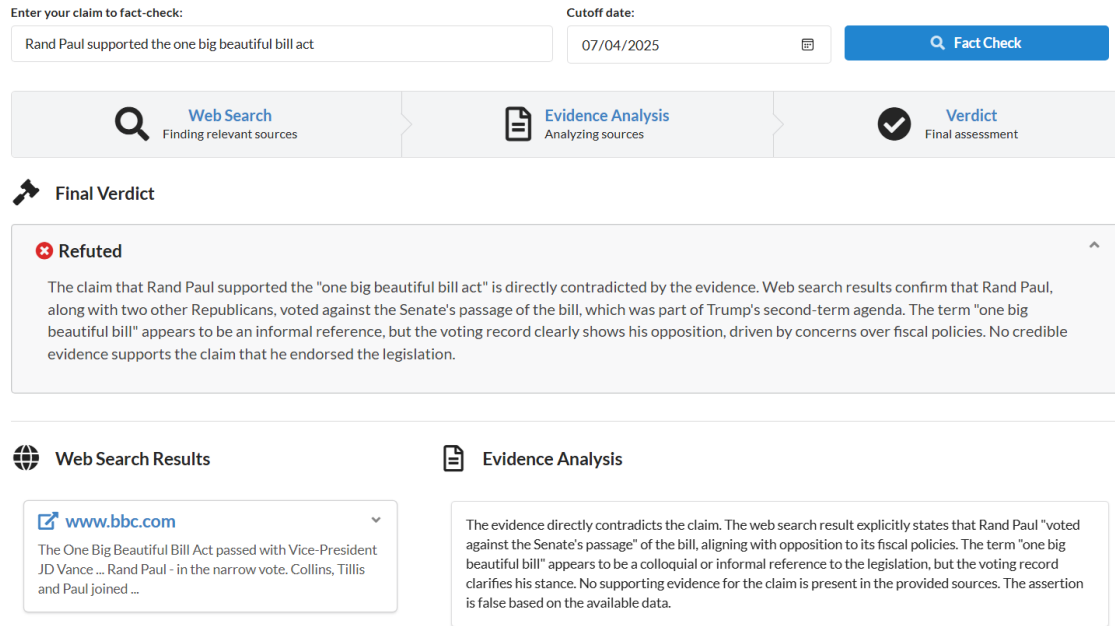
Enter your claim to fact-check:

Rand Paul supported the one big beautiful bill act

Cutoff date:

07/04/2025

Fact Check

Web Search
Finding relevant sources

Evidence Analysis
Analyzing sources

Verdict
Final assessment

Final Verdict

Refuted

The claim that Rand Paul supported the "one big beautiful bill act" is directly contradicted by the evidence. Web search results confirm that Rand Paul, along with two other Republicans, voted against the Senate's passage of the bill, which was part of Trump's second-term agenda. The term "one big beautiful bill" appears to be an informal reference, but the voting record clearly shows his opposition, driven by concerns over fiscal policies. No credible evidence supports the claim that he endorsed the legislation.

Web Search Results

www.bbc.com

The One Big Beautiful Bill Act passed with Vice-President JD Vance ... Rand Paul - in the narrow vote. Collins, Tillis and Paul joined ...

Evidence Analysis

The evidence directly contradicts the claim. The web search result explicitly states that Rand Paul "voted against the Senate's passage" of the bill, aligning with opposition to its fiscal policies. The term "one big beautiful bill" appears to be a colloquial or informal reference to the legislation, but the voting record clarifies his stance. No supporting evidence for the claim is present in the provided sources. The assertion is false based on the available data.